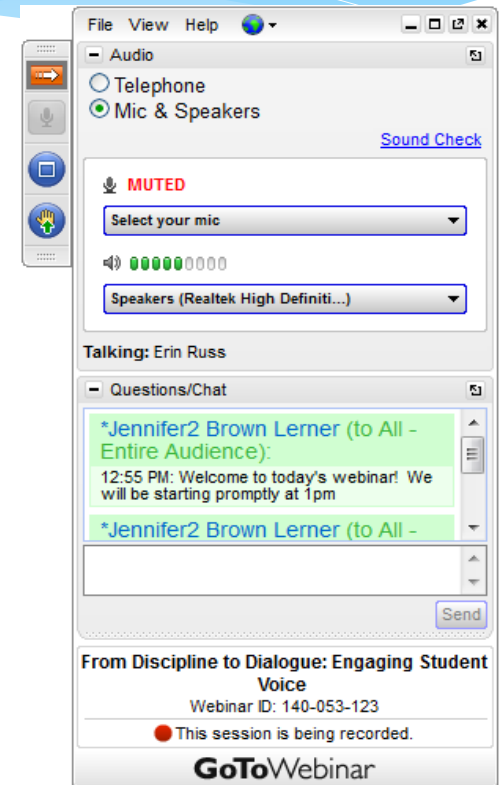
File View Help

Audio

Telephone
Mic & Speakers

Sound Check

MUTED

Select your mic

Speakers (Realtek High Definiti...)

Talking: Erin Russ

Questions/Chat

*Jennifer2 Brown Lerner (to All - Entire Audience):
12:55 PM: Welcome to today's webinar! We will be starting promptly at 1pm

*Jennifer2 Brown Lerner (to All -

Send

From Discipline to Dialogue: Engaging Student Voice
Webinar ID: 140-053-123
This session is being recorded.

GoToWebinar